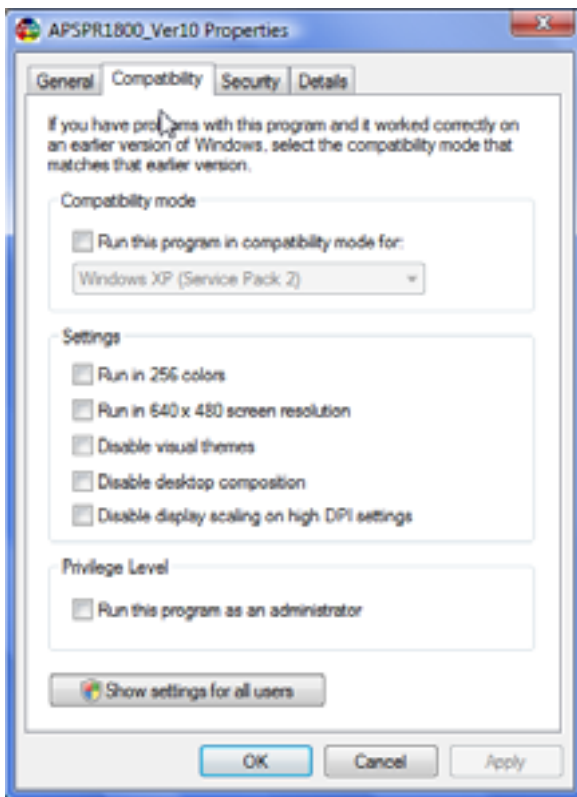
APSPR1800_Ver10 Properties

General | Compatibility | Security | Details

If you have pro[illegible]ms with this program and it worked correctly on an earlier version of Windows, select the compatibility mode that matches that earlier version.

Compatibility mode

Run this program in compatibility mode for:

Windows XP (Service Pack 2)

Settings

Run in 256 colors

Run in 640 x 480 screen resolution

Disable visual themes

Disable desktop composition

Disable display scaling on high DPI settings

Privilege Level

Run this program as an administrator

Show settings for all users

OK | Cancel | Apply